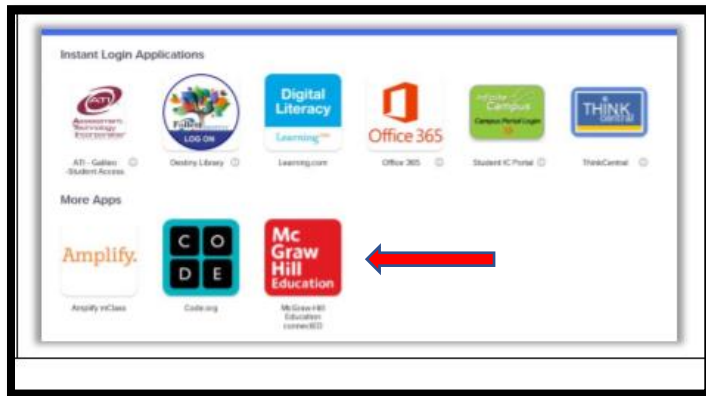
Instant Login Applications

ATI Assessment Technology Incorporated

ATI - Galileo -Student Access

Follett LOG ON

Destiny Library

Digital Literacy Learning.com

Learning.com

Office 365

Office 365

Infinite Campus Campus Portal Login

Student IC Portal

THINK central

ThinkCentral

More Apps

Amplify.

Amplify mClass

C O D E

Code.org

Mc Graw Hill Education

McGraw Hill Education connectED